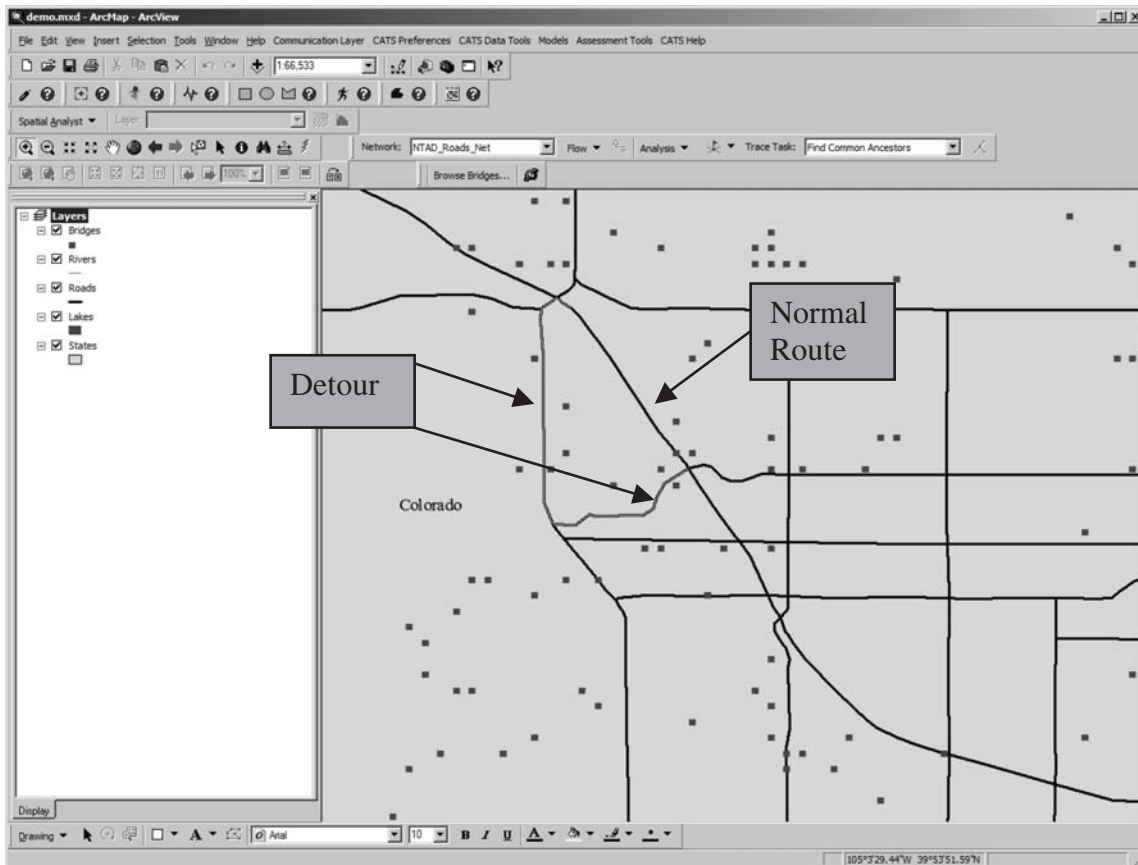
demo.mxd - ArcMap - ArcView

File Edit View Insert Selection Tools Window Help Communication Layer CATS Preferences CATS Data Tools Models Assessment Tools CATS Help

1:66,533

Spatial Analyst ▾ Layer:

Network: NTAD_Roads_Net Flow ▾ Analysis ▾ Trace Task: Find Common Ancestors

100%

Browse Bridges...

Layers
Bridges
Rivers
Roads
Lakes
States

Normal Route

Detour

Colorado

Display

Drawing ▾ Arial 10 B I U A

105°3'29.44"W 39°53'51.59"N